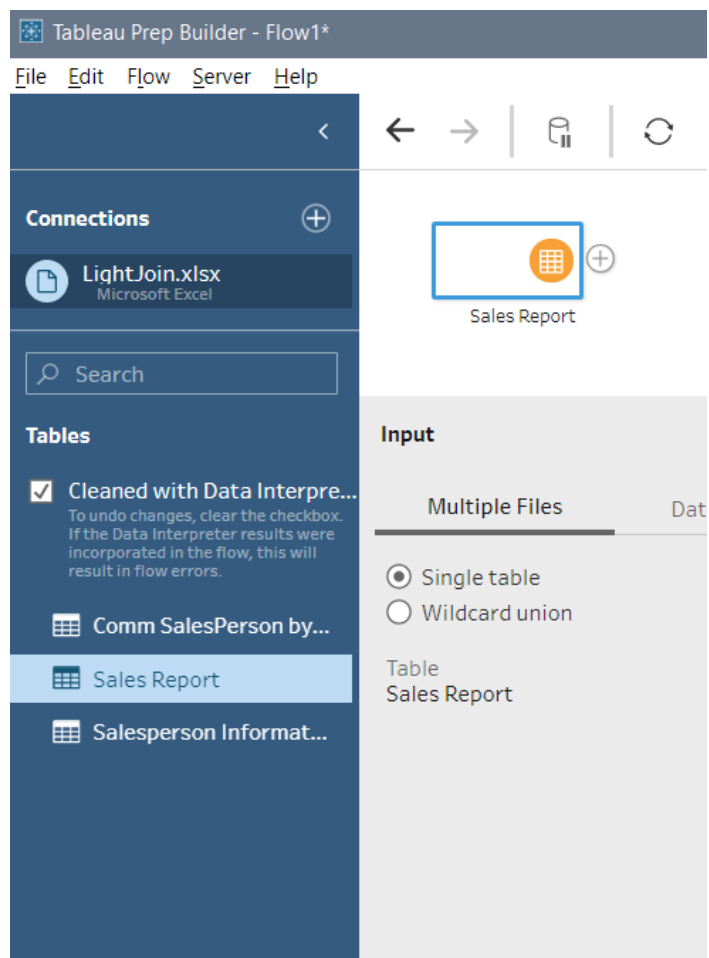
Tableau Prep Builder - Flow1*

File Edit Flow Server Help

Connections

LightJoin.xlsx
Microsoft Excel

Search

Tables

Cleaned with Data Interpre...
To undo changes, clear the checkbox. If the Data Interpreter results were incorporated in the flow, this will result in flow errors.

Comm SalesPerson by...

Sales Report

Salesperson Informat...

Sales Report

Input

Multiple Files

Dat

Single table

Wildcard union

Table
Sales Report